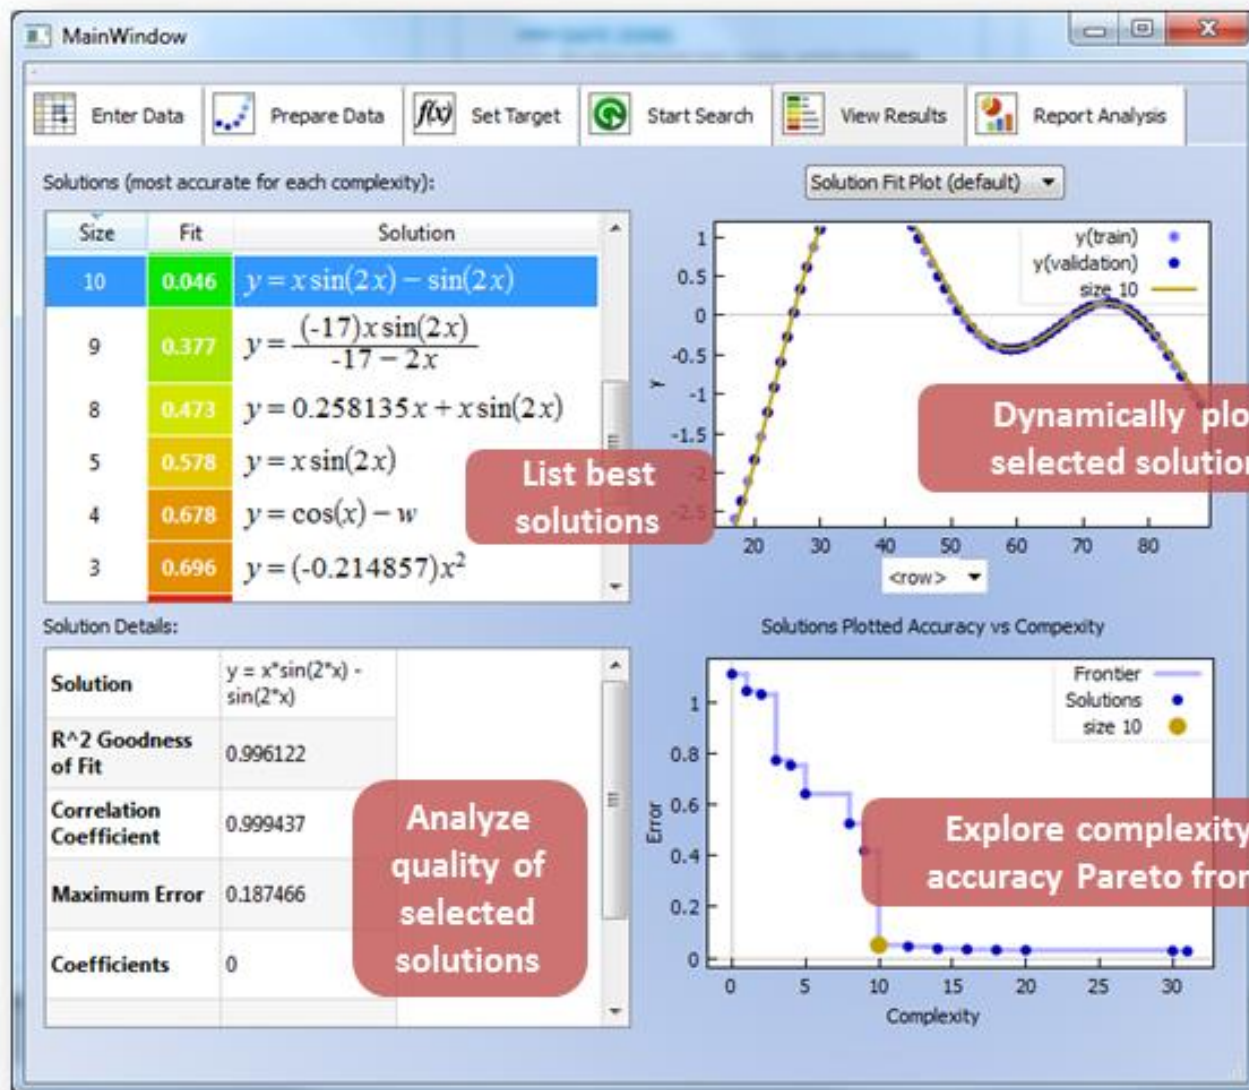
MainWindow

Enter Data | Prepare Data | $f(x)$ Set Target | Start Search | View Results | Report Analysis

Solutions (most accurate for each complexity):

| Size | Fit | Solution |
|---|---|---|
| 10 | 0.046 | $y = x\sin(2x) - \sin(2x)$ |
| 9 | 0.377 | $y = \frac{(-17)x\sin(2x)}{-17-2x}$ |
| 8 | 0.473 | $y = 0.258135x + x\sin(2x)$ |
| 5 | 0.578 | $y = x\sin(2x)$ |
| 4 | 0.678 | $y = \cos(x) - w$ |
| 3 | 0.696 | $y = (-0.214857)x^2$ |

List best solutions

Solution Fit Plot (default)

y(train)
y(validation)
size 10

1
0.5
0
-0.5
-1
-1.5
-2
-2.5
y
20 30 40 50 60 70 80
<row>

Dynamically plo selected solutio

Solution Details:

| | |
|---|---|
| Solution | y = x*sin(2*x) - sin(2*x) |
| R^2 Goodness of Fit | 0.996122 |
| Correlation Coefficient | 0.999437 |
| Maximum Error | 0.187466 |
| Coefficients | 0 |

Analyze quality of selected solutions

Solutions Plotted Accuracy vs Compexity

Frontier
Solutions
size 10

1
0.8
0.6
0.4
0.2
0
Error
0 5 10 15 20 25 30
Complexity

Explore complexity accuracy Pareto fro